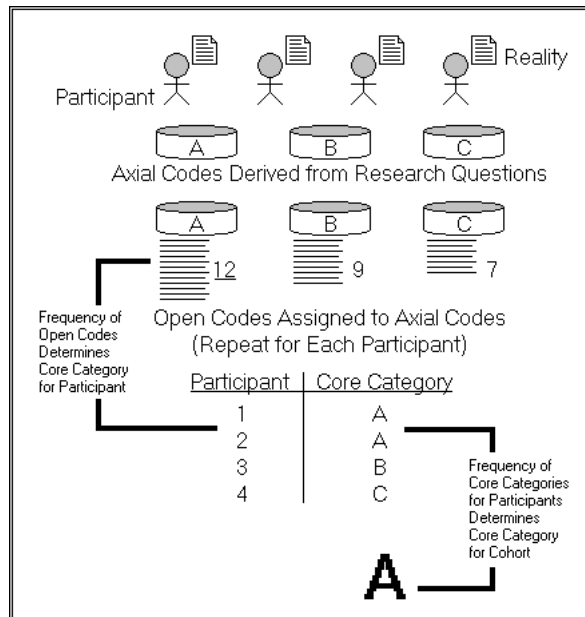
Participant

Reality

A B C

Axial Codes Derived from Research Questions

A B C

12 9 7

Frequency of Open Codes Determines Core Category for Participant

Open Codes Assigned to Axial Codes (Repeat for Each Participant)

| Participant | Core Category |
|---|---|
| 1 | A |
| 2 | A |
| 3 | B |
| 4 | C |

Frequency of Core Categories for Participants Determines Core Category for Cohort

A